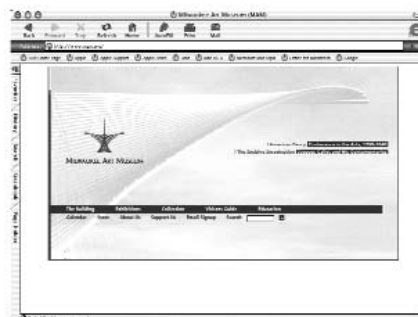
Milwaukee Art Museum (MAM)

Back Forward Stop Refresh Home AutoFill Print Mail

Address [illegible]

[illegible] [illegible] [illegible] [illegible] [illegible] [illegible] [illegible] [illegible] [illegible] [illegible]

MILWAUKEE ART MUSEUM

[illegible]
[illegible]

The Building Exhibitions Collection Visitors Guide Education
Calendar Store About Us Support Us Email Signup Search

Favorites History Search Scrapbook Page Holder